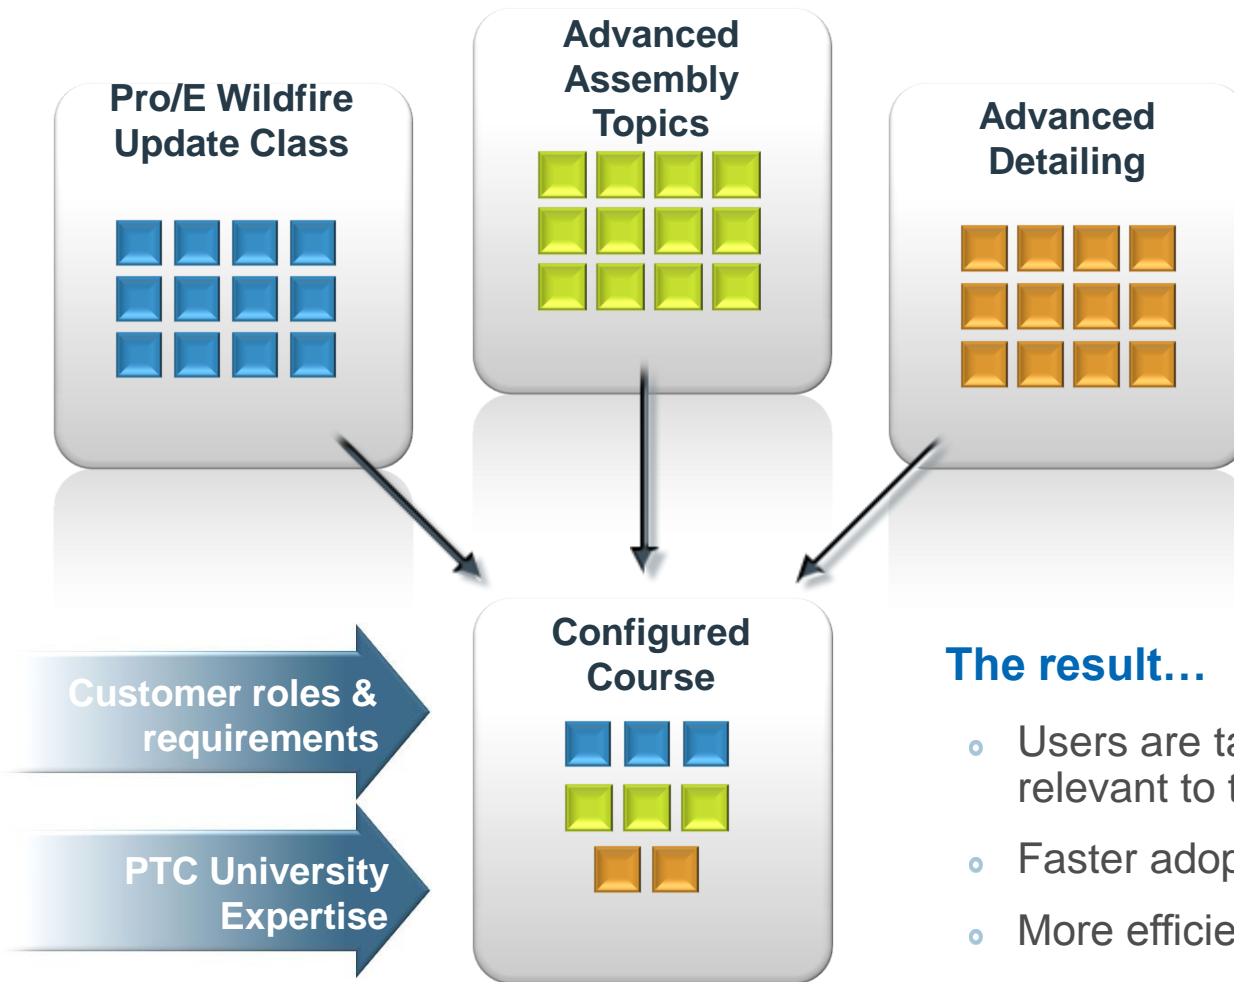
Pro/E Wildfire Update Class

Advanced Assembly Topics

Advanced Detailing

Customer roles & requirements

PTC University Expertise

Configured Course

The result…

Users are ta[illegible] relevant to t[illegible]

Faster adop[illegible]

More efficie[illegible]